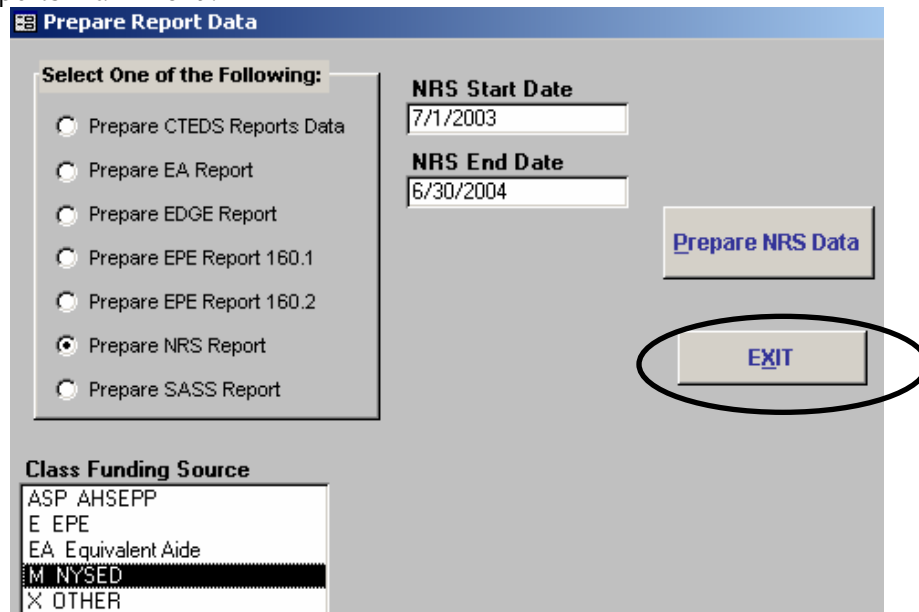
Prepare Report Data

Select One of the Following:

Prepare CTEDS Reports Data

Prepare EA Report

Prepare EDGE Report

Prepare EPE Report 160.1

Prepare EPE Report 160.2

Prepare NRS Report

Prepare SASS Report

NRS Start Date
7/1/2003

NRS End Date
6/30/2004

Prepare NRS Data

EXIT

Class Funding Source
ASP AHSEPP
E EPE
EA Equivalent Aide
M NYSED
X OTHER